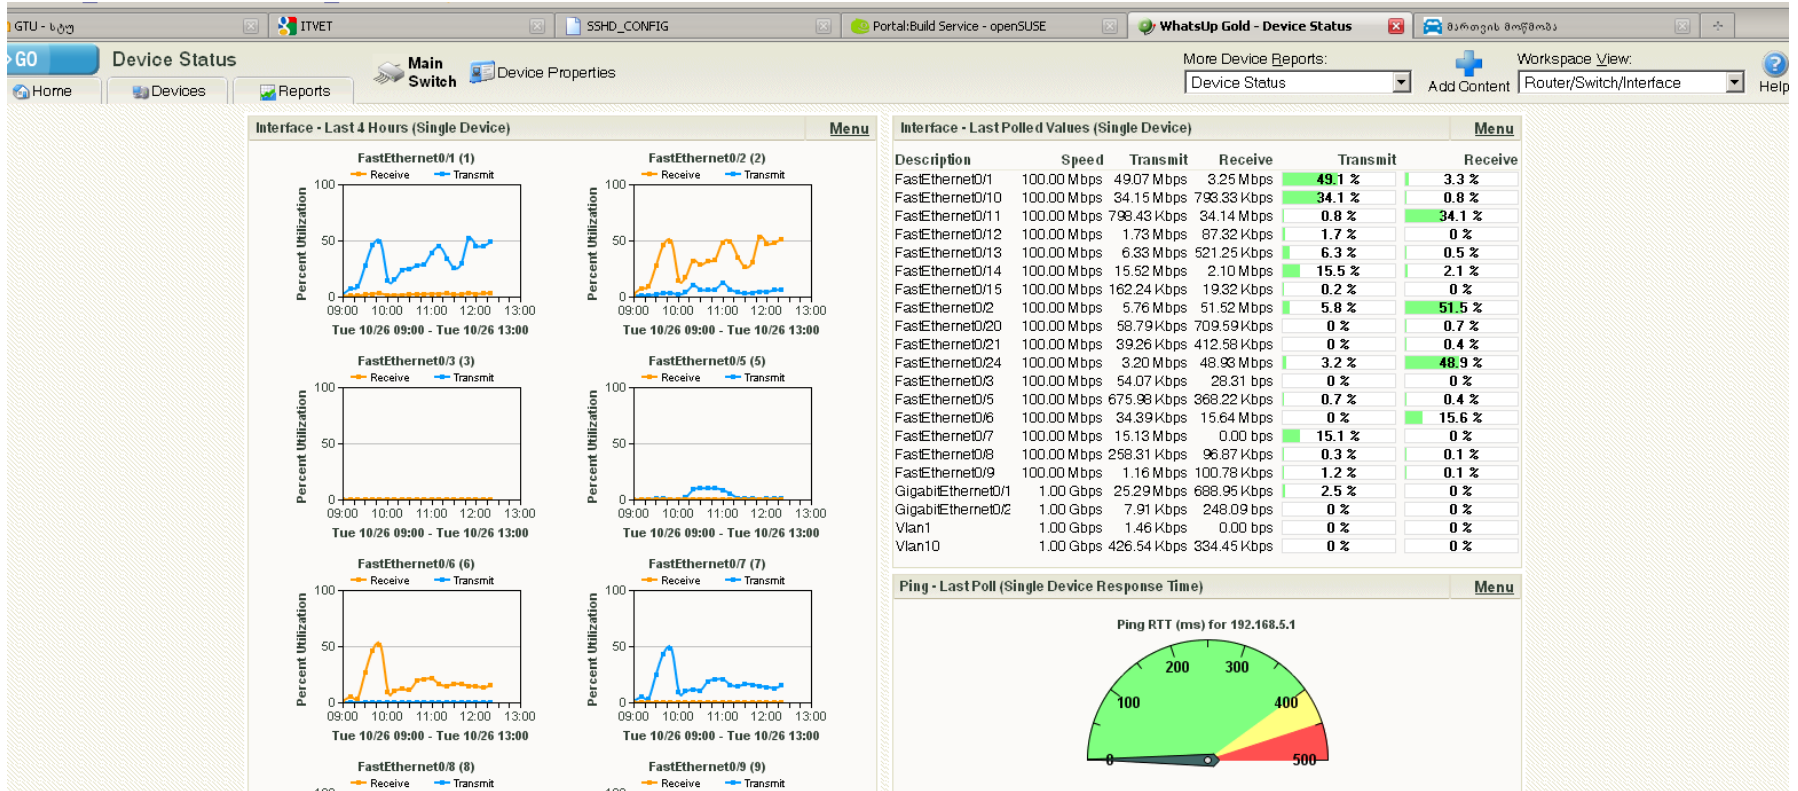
GTU - სტუ | ITVET | SSHD_CONFIG | Portal:Build Service - openSUSE | WhatsUp Gold - Device Status | მართვის მოწმობა

GO Device Status

Home | Devices | Reports

Main Switch | Device Properties

More Device Reports: Device Status

Add Content

Workspace View: Router/Switch/Interface

Help

Interface - Last 4 Hours (Single Device) Menu

FastEthernet0/1 (1)
Receive Transmit
Percent Utilization
100
50
0
09:00 10:00 11:00 12:00 13:00
Tue 10/26 09:00 - Tue 10/26 13:00

FastEthernet0/2 (2)
Receive Transmit
Percent Utilization
100
50
0
09:00 10:00 11:00 12:00 13:00
Tue 10/26 09:00 - Tue 10/26 13:00

FastEthernet0/3 (3)
Receive Transmit
Percent Utilization
100
50
0
09:00 10:00 11:00 12:00 13:00
Tue 10/26 09:00 - Tue 10/26 13:00

FastEthernet0/5 (5)
Receive Transmit
Percent Utilization
100
50
0
09:00 10:00 11:00 12:00 13:00
Tue 10/26 09:00 - Tue 10/26 13:00

FastEthernet0/6 (6)
Receive Transmit
Percent Utilization
100
50
0
09:00 10:00 11:00 12:00 13:00
Tue 10/26 09:00 - Tue 10/26 13:00

FastEthernet0/7 (7)
Receive Transmit
Percent Utilization
100
50
0
09:00 10:00 11:00 12:00 13:00
Tue 10/26 09:00 - Tue 10/26 13:00

FastEthernet0/8 (8)
Receive Transmit

FastEthernet0/9 (9)
Receive Transmit

Interface - Last Polled Values (Single Device) Menu

| Description | Speed | Transmit | Receive | Transmit | Receive |
|---|---|---|---|---|---|
| FastEthernet0/1 | 100.00 Mbps | 49.07 Mbps | 3.25 Mbps | 49.1 % | 3.3 % |
| FastEthernet0/10 | 100.00 Mbps | 34.15 Mbps | 793.33 Kbps | 34.1 % | 0.8 % |
| FastEthernet0/11 | 100.00 Mbps | 798.43 Kbps | 34.14 Mbps | 0.8 % | 34.1 % |
| FastEthernet0/12 | 100.00 Mbps | 1.73 Mbps | 87.32 Kbps | 1.7 % | 0 % |
| FastEthernet0/13 | 100.00 Mbps | 6.33 Mbps | 521.25 Kbps | 6.3 % | 0.5 % |
| FastEthernet0/14 | 100.00 Mbps | 15.52 Mbps | 2.10 Mbps | 15.5 % | 2.1 % |
| FastEthernet0/15 | 100.00 Mbps | 162.24 Kbps | 19.32 Kbps | 0.2 % | 0 % |
| FastEthernet0/2 | 100.00 Mbps | 5.76 Mbps | 51.52 Mbps | 5.8 % | 51.5 % |
| FastEthernet0/20 | 100.00 Mbps | 58.79 Kbps | 709.59 Kbps | 0 % | 0.7 % |
| FastEthernet0/21 | 100.00 Mbps | 39.26 Kbps | 412.58 Kbps | 0 % | 0.4 % |
| FastEthernet0/24 | 100.00 Mbps | 3.20 Mbps | 48.93 Mbps | 3.2 % | 48.9 % |
| FastEthernet0/3 | 100.00 Mbps | 54.07 Kbps | 28.31 bps | 0 % | 0 % |
| FastEthernet0/5 | 100.00 Mbps | 675.98 Kbps | 368.22 Kbps | 0.7 % | 0.4 % |
| FastEthernet0/6 | 100.00 Mbps | 34.39 Kbps | 15.64 Mbps | 0 % | 15.6 % |
| FastEthernet0/7 | 100.00 Mbps | 15.13 Mbps | 0.00 bps | 15.1 % | 0 % |
| FastEthernet0/8 | 100.00 Mbps | 258.31 Kbps | 96.87 Kbps | 0.3 % | 0.1 % |
| FastEthernet0/9 | 100.00 Mbps | 1.16 Mbps | 100.78 Kbps | 1.2 % | 0.1 % |
| GigabitEthernet0/1 | 1.00 Gbps | 25.29 Mbps | 688.95 Kbps | 2.5 % | 0 % |
| GigabitEthernet0/2 | 1.00 Gbps | 7.91 Kbps | 248.09 bps | 0 % | 0 % |
| Vlan1 | 1.00 Gbps | 1.46 Kbps | 0.00 bps | 0 % | 0 % |
| Vlan10 | 1.00 Gbps | 426.54 Kbps | 334.45 Kbps | 0 % | 0 % |

Ping - Last Poll (Single Device Response Time) Menu

Ping RTT (ms) for 192.168.5.1
0 100 200 300 400 500